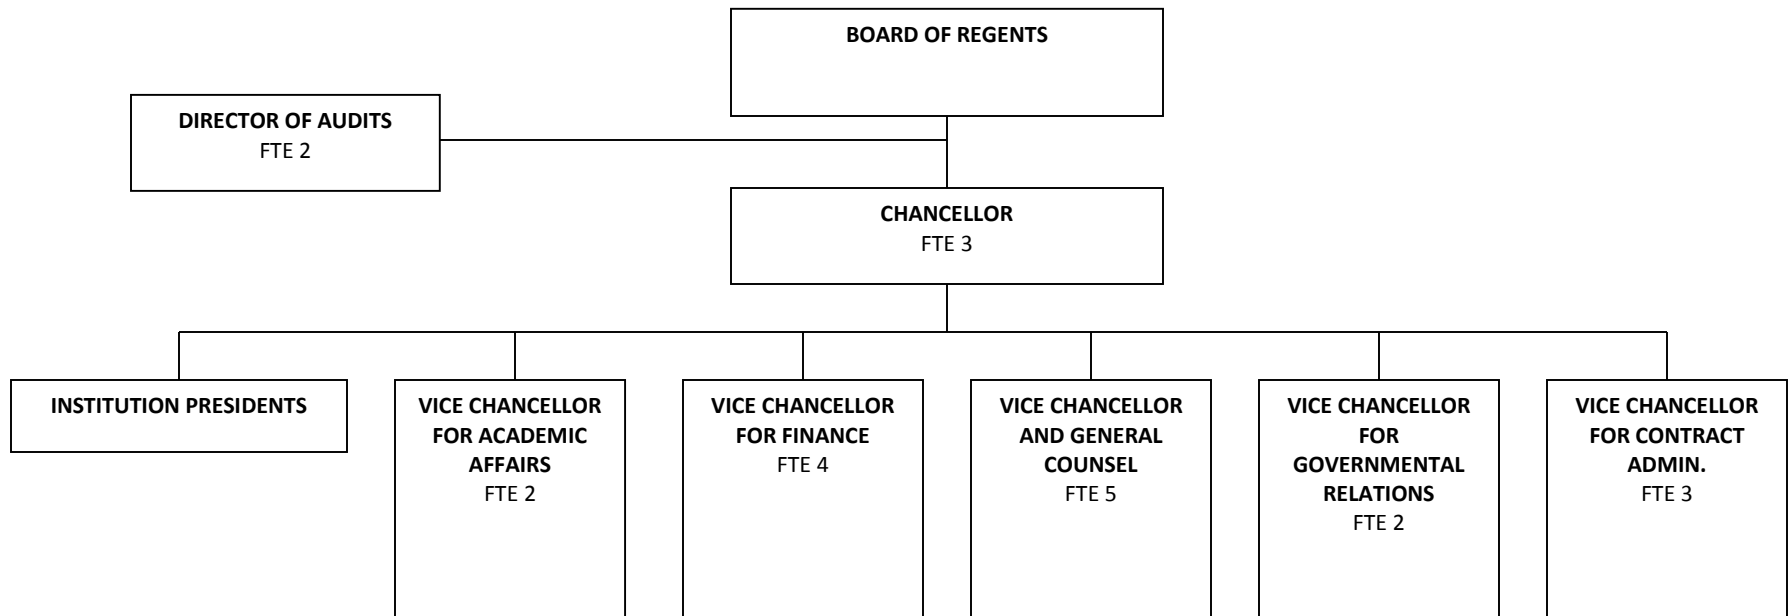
BOARD OF REGENTS

DIRECTOR OF AUDITS
FTE 2

CHANCELLOR
FTE 3

INSTITUTION PRESIDENTS

VICE CHANCELLOR FOR ACADEMIC AFFAIRS
FTE 2

VICE CHANCELLOR FOR FINANCE
FTE 4

VICE CHANCELLOR AND GENERAL COUNSEL
FTE 5

VICE CHANCELLOR FOR GOVERNMENTAL RELATIONS
FTE 2

VICE CHANCELLOR FOR CONTRACT ADMIN.
FTE 3